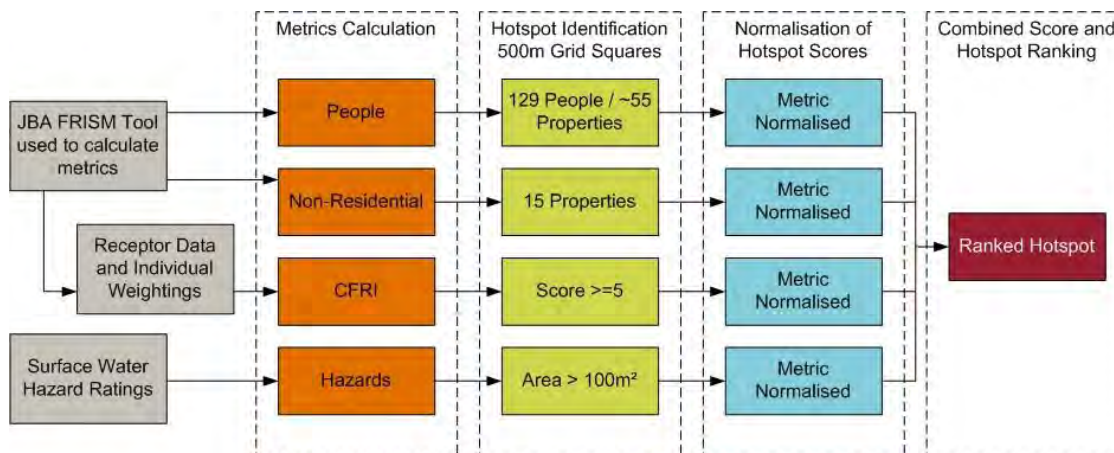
Metrics Calculation

Hotspot Identification 500m Grid Squares

Normalisation of Hotspot Scores

Combined Score and Hotspot Ranking

JBA FRISM Tool used to calculate metrics

Receptor Data and Individual Weightings

Surface Water Hazard Ratings

People

Non-Residential

CFRI

Hazards

129 People / ~55 Properties

15 Properties

Score >=5

Area > 100m²

Metric Normalised

Metric Normalised

Metric Normalised

Metric Normalised

Ranked Hotspot